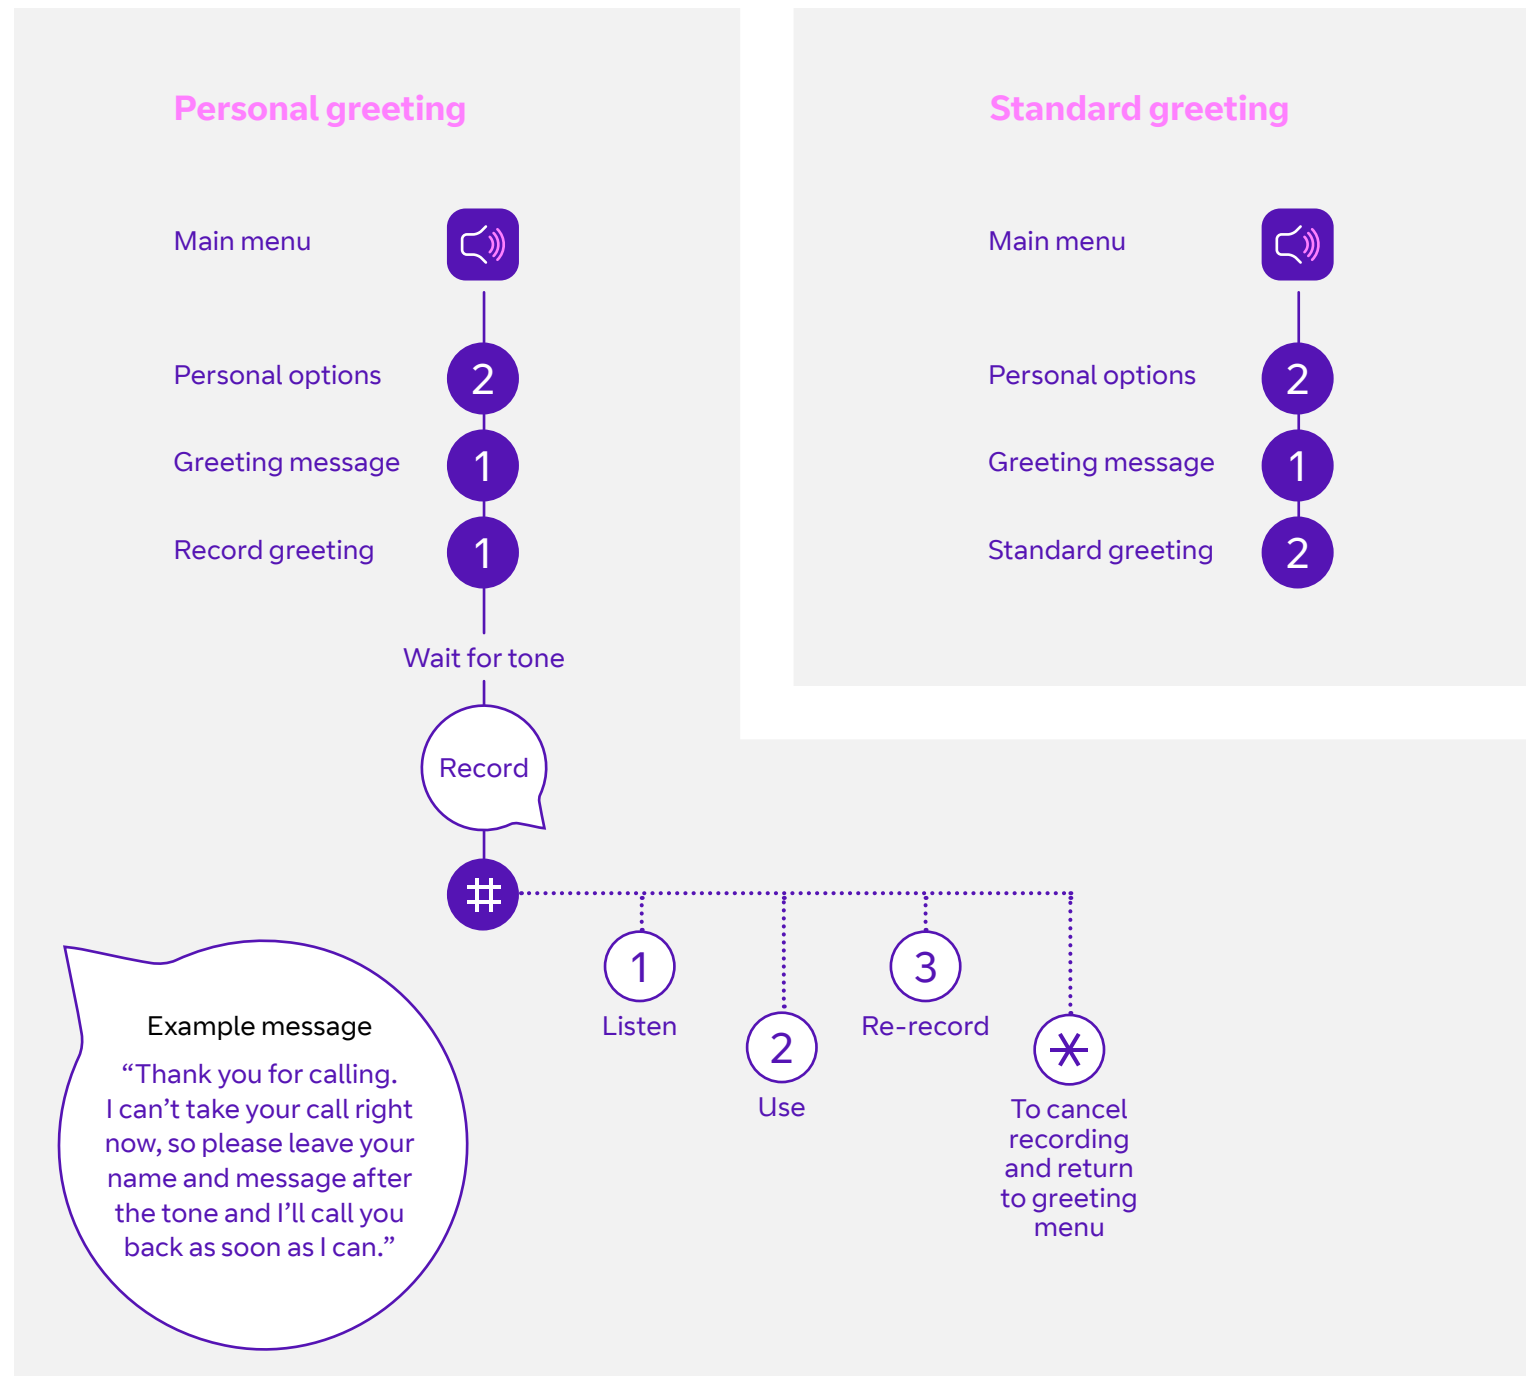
Personal greeting

Main menu

Personal options 2

Greeting message 1

Record greeting 1

Wait for tone

Record

#

1 Listen

2 Use

3 Re-record

* To cancel recording and return to greeting menu

Example message

“Thank you for calling. I can’t take your call right now, so please leave your name and message after the tone and I’ll call you back as soon as I can.”

Standard greeting

Main menu

Personal options 2

Greeting message 1

Standard greeting 2